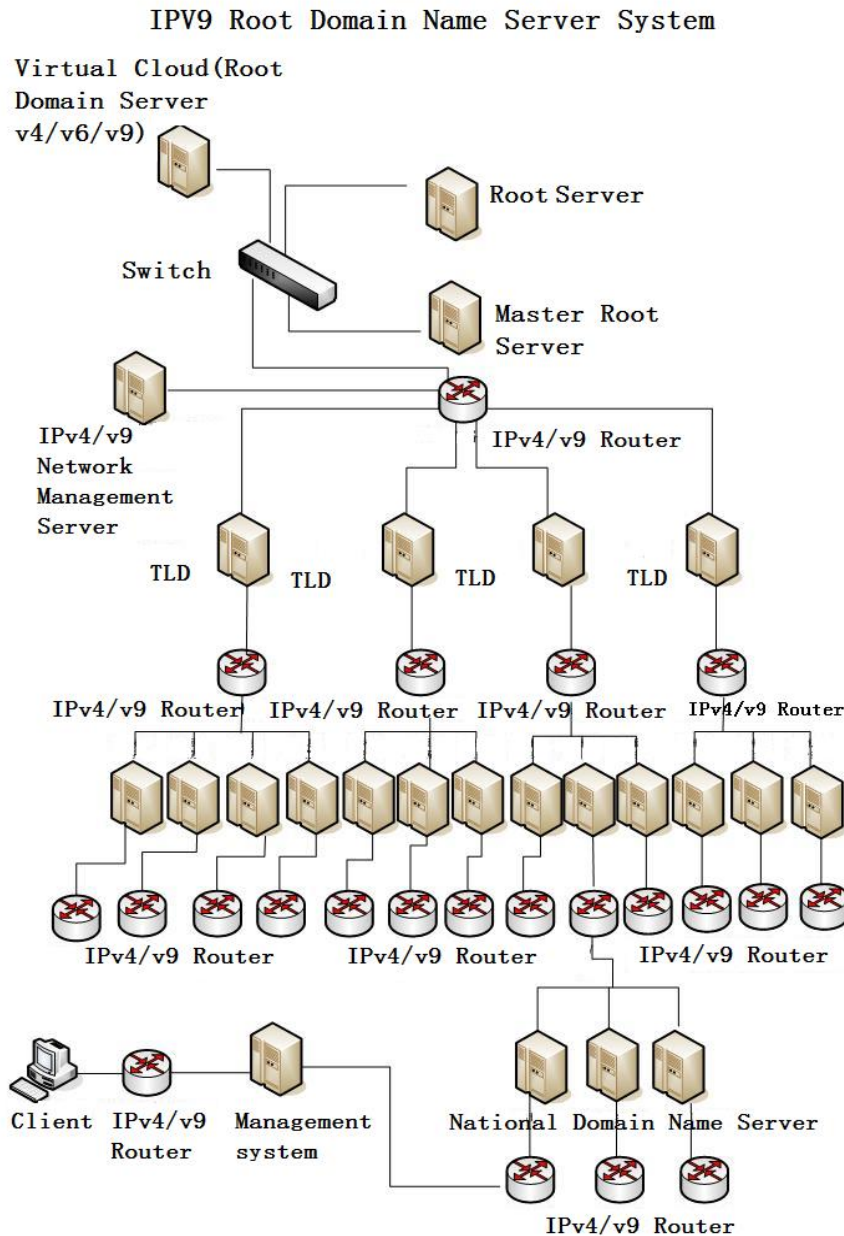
IPV9 Root Domain Name Server System

Virtual Cloud(Root Domain Server v4/v6/v9)

Root Server

Switch

Master Root Server

IPv4/v9 Network Management Server

IPv4/v9 Router

TLD

TLD

TLD

TLD

IPv4/v9 Router

IPv4/v9 Router

IPv4/v9 Router

IPv4/v9 Router

IPv4/v9 Router

IPv4/v9 Router

IPv4/v9 Router

Client

IPv4/v9 Router

Management system

National Domain Name Server

IPv4/v9 Router